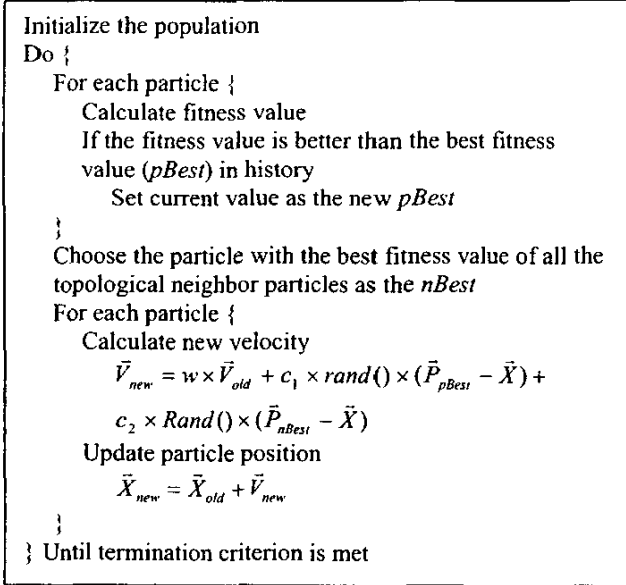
Initialize the population
Do {
For each particle {
Calculate fitness value
If the fitness value is better than the best fitness value (*pBest*) in history
Set current value as the new *pBest*
}
Choose the particle with the best fitness value of all the topological neighbor particles as the *nBest*
For each particle {
Calculate new velocity
$\vec{V}_{new} = w \times \vec{V}_{old} + c_1 \times rand() \times (\vec{P}_{pBest} - \vec{X}) +$
$c_2 \times Rand() \times (\vec{P}_{nBest} - \vec{X})$
Update particle position
$\vec{X}_{new} = \vec{X}_{old} + \vec{V}_{new}$
}
} Until termination criterion is met